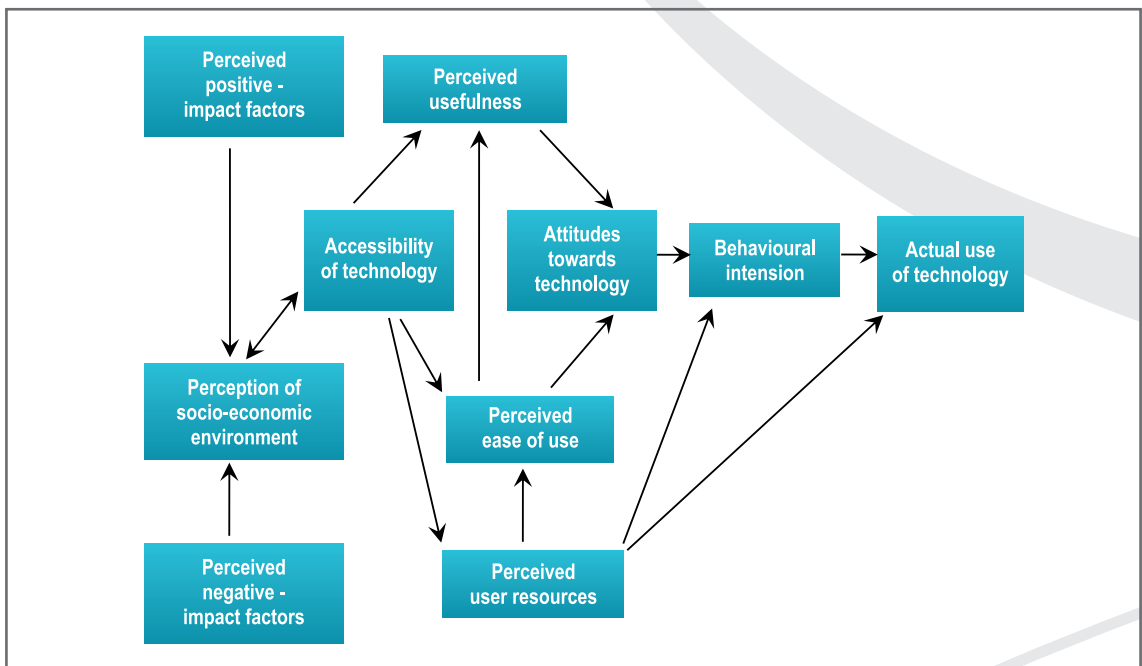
Perceived positive - impact factors

Perceived usefulness

Accessibility of technology

Attitudes towards technology

Behavioural intension

Actual use of technology

Perception of socio-economic environment

Perceived ease of use

Perceived negative - impact factors

Perceived user resources